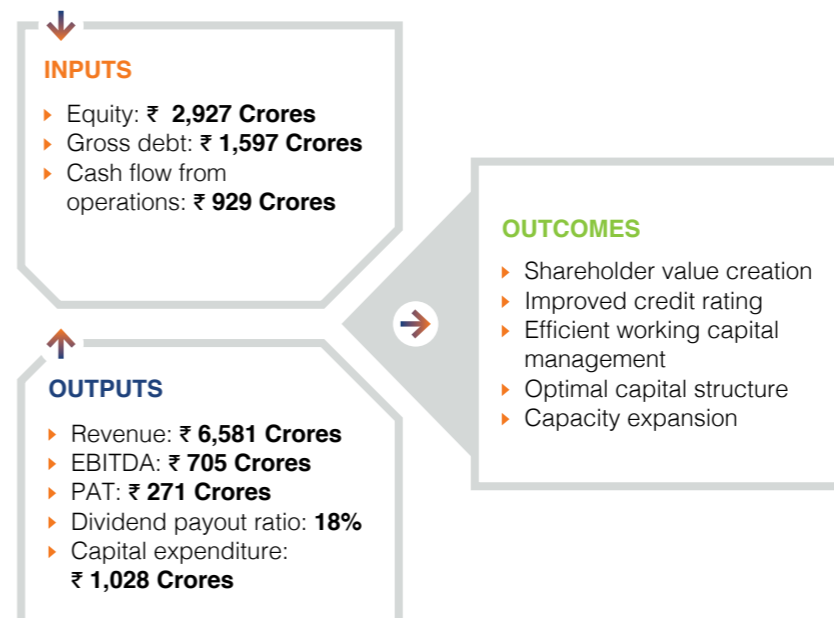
INPUTS

- Equity: ₹ **2,927 Crores**
- Gross debt: ₹ **1,597 Crores**
- Cash flow from operations: ₹ **929 Crores**

OUTCOMES

- Shareholder value creation
- Improved credit rating
- Efficient working capital management
- Optimal capital structure
- Capacity expansion

OUTPUTS

- Revenue: ₹ **6,581 Crores**
- EBITDA: ₹ **705 Crores**
- PAT: ₹ **271 Crores**
- Dividend payout ratio: **18%**
- Capital expenditure: ₹ **1,028 Crores**